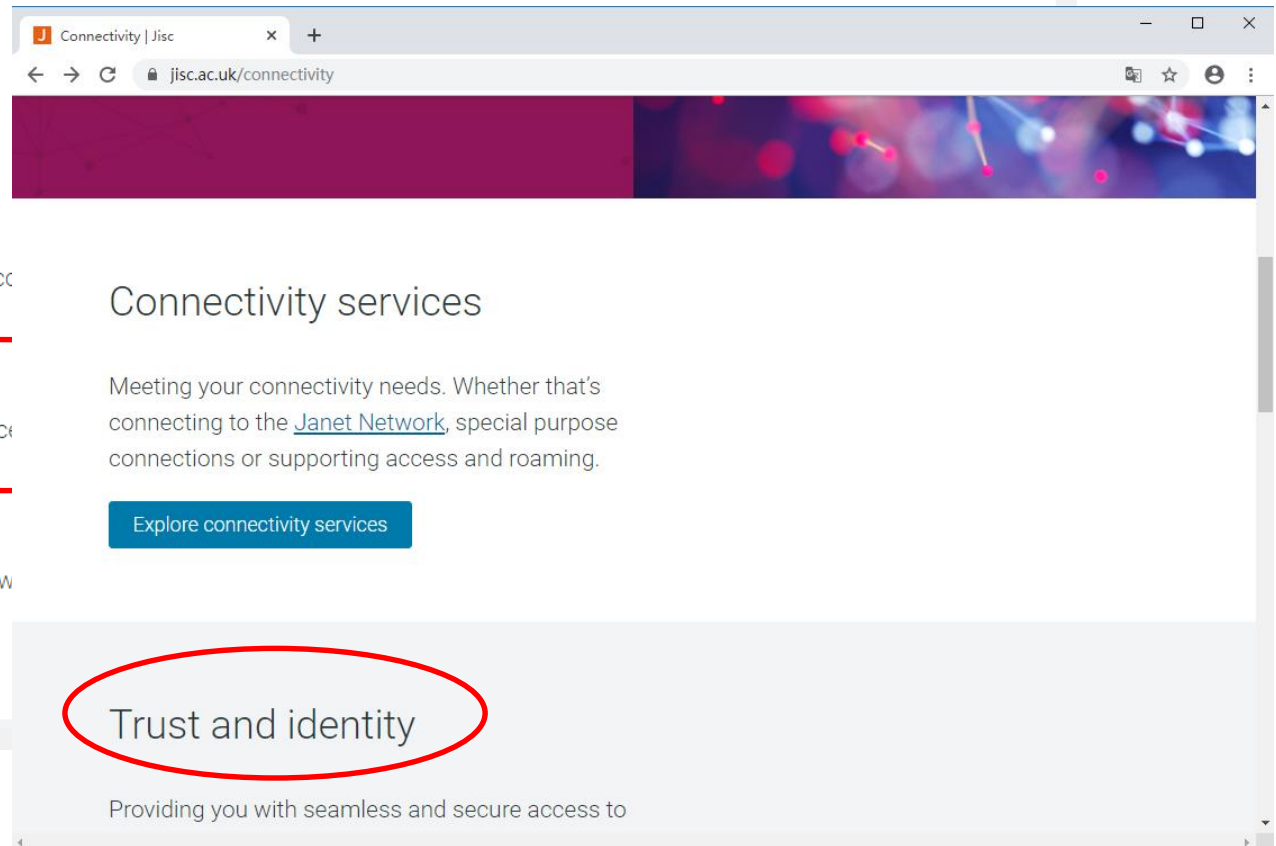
Connectivity | Jisc

jisc.ac.uk/connectivity

Connectivity services

Meeting your connectivity needs. Whether that's connecting to the Janet Network, special purpose connections or supporting access and roaming.

Explore connectivity services

Trust and identity

Providing you with seamless and secure access to